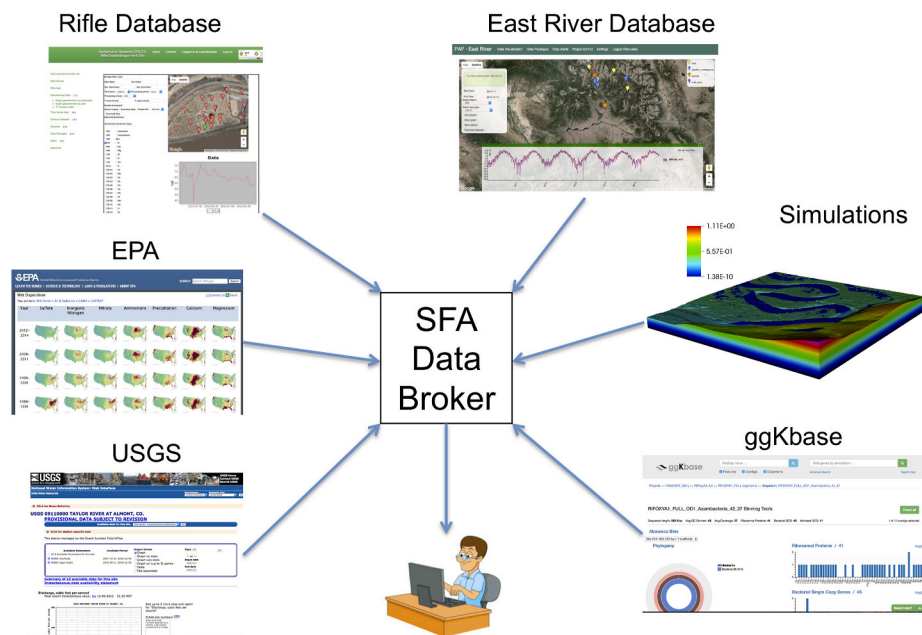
Rifle Database

East River Database

Simulations

1.11E+00

5.57E-01

1.38E-10

EPA

SFA
Data
Broker

USGS

ggKbase

Data

EPA

Wet Deposition

Year | Sulfate | Inorganic Nitrogen | Nitrate | Ammonium | Precipitation | Calcium | Magnesium

USGS 09110000 TAYLOR RIVER AT ALMONT, CO.

PROVISIONAL DATA SUBJECT TO REVISION

ggkbase

Phylogeny

Ribosomal Proteins / 41

Bacterial Single Copy Genes / 45